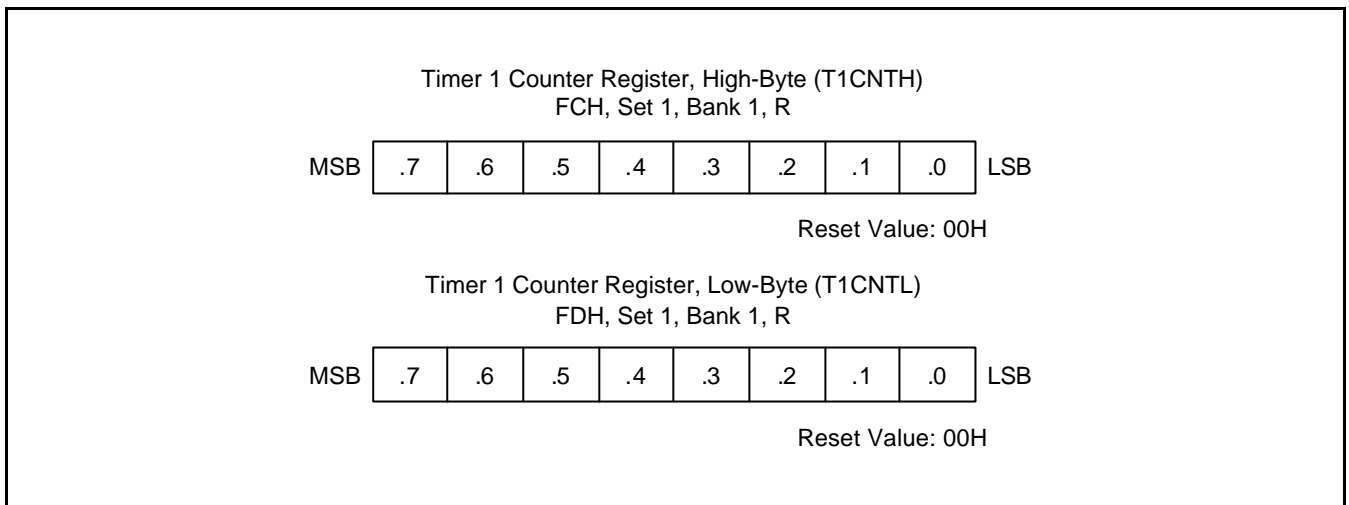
Timer 1 Counter Register, High-Byte (T1CNTH)
FCH, Set 1, Bank 1, R

| MSB | .7 | .6 | .5 | .4 | .3 | .2 | .1 | .0 | LSB |
|---|---|---|---|---|---|---|---|---|---|

Reset Value: 00H

Timer 1 Counter Register, Low-Byte (T1CNTL)
FDH, Set 1, Bank 1, R

| MSB | .7 | .6 | .5 | .4 | .3 | .2 | .1 | .0 | LSB |
|---|---|---|---|---|---|---|---|---|---|

Reset Value: 00H